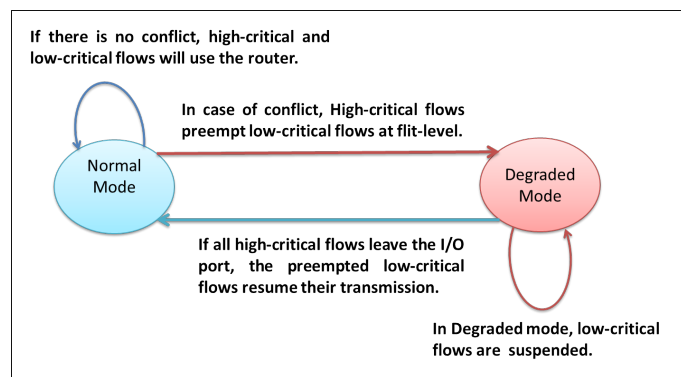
If there is no conflict, high-critical and low-critical flows will use the router.

In case of conflict, High-critical flows preempt low-critical flows at flit-level.

Normal Mode

Degraded Mode

If all high-critical flows leave the I/O port, the preempted low-critical flows resume their transmission.

In Degraded mode, low-critical flows are suspended.